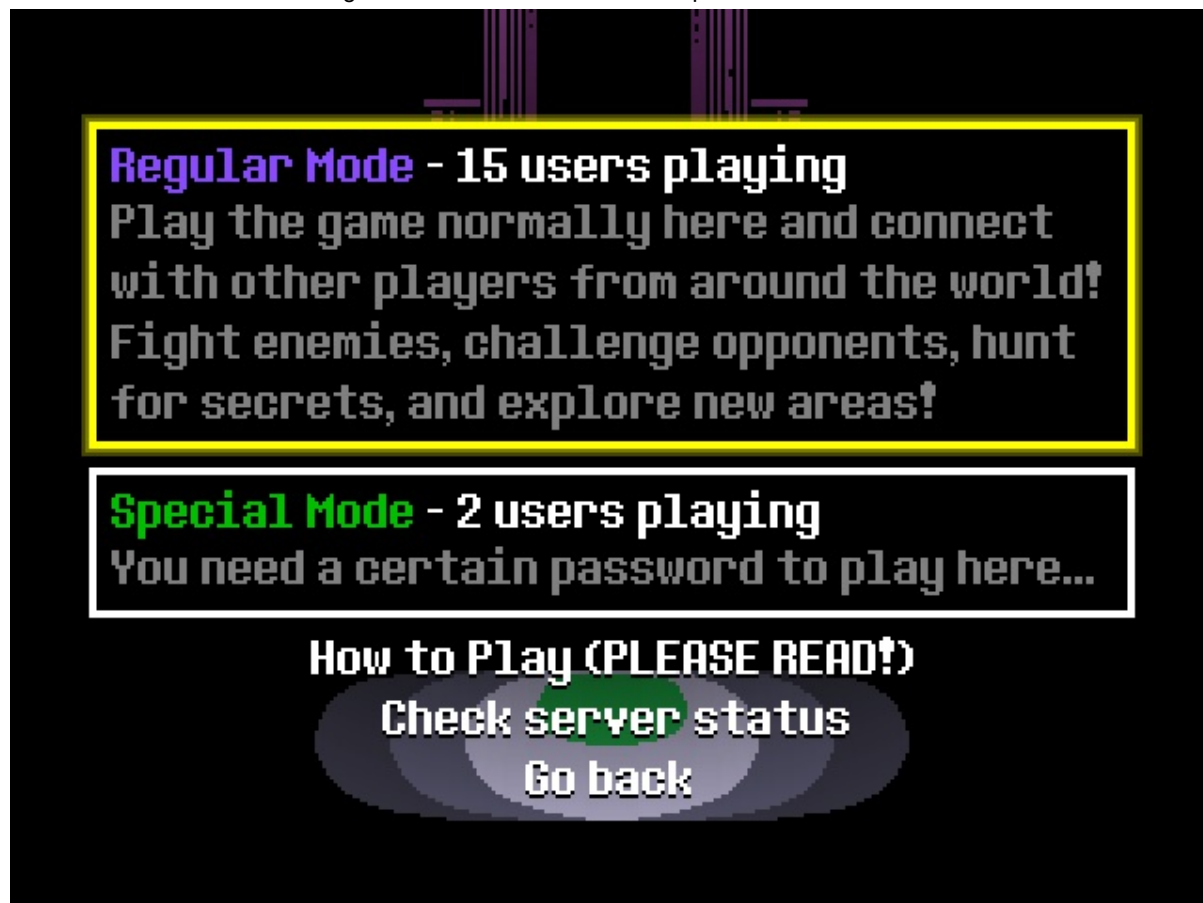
Regular Mode - 15 users playing
Play the game normally here and connect with other players from around the world! Fight enemies, challenge opponents, hunt for secrets, and explore new areas!

Special Mode - 2 users playing
You need a certain password to play here...

How to Play (PLEASE READ!)

Check server status

Go back